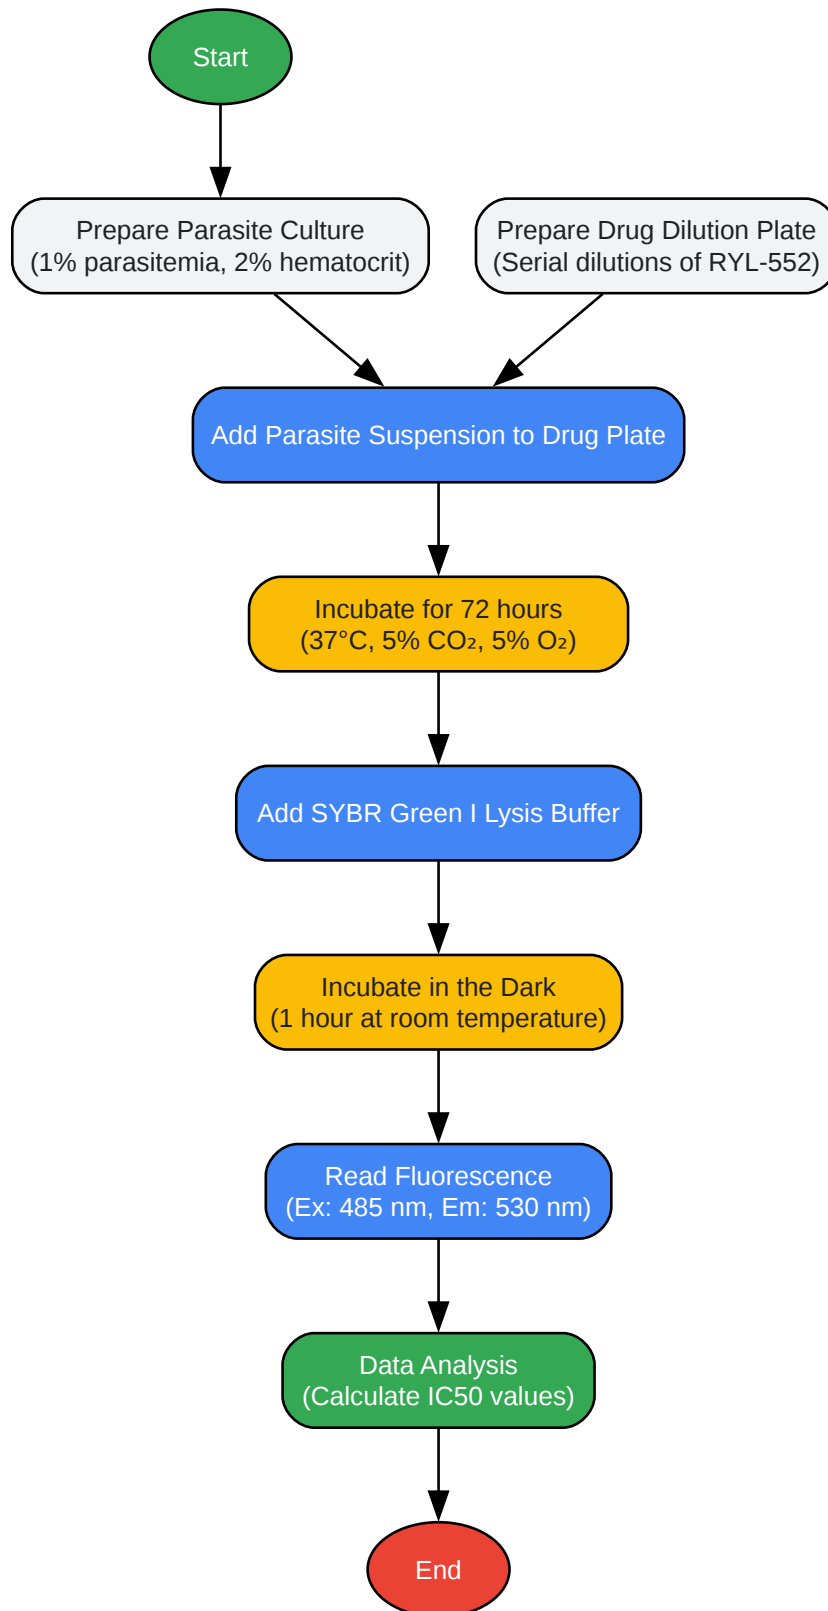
Start

Prepare Parasite Culture
(1% parasitemia, 2% hematocrit)

Prepare Drug Dilution Plate
(Serial dilutions of RYL-552)

Add Parasite Suspension to Drug Plate

Incubate for 72 hours
(37°C, 5% $CO_2$, 5% $O_2$)

Add SYBR Green I Lysis Buffer

Incubate in the Dark
(1 hour at room temperature)

Read Fluorescence
(Ex: 485 nm, Em: 530 nm)

Data Analysis
(Calculate IC50 values)

End